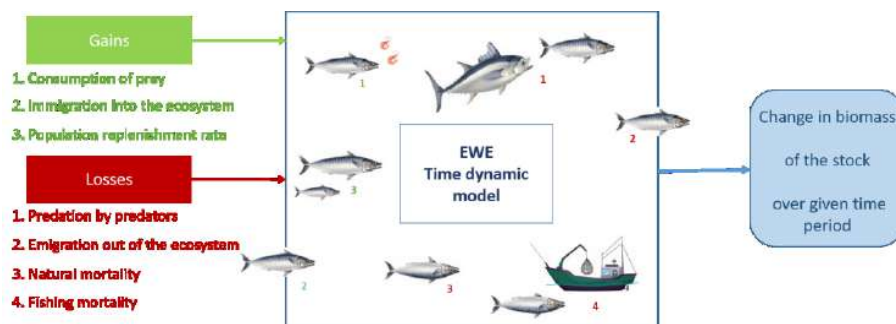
Gains

1. Consumption of prey
2. Immigration into the ecosystem
3. Population replenishment rate

Losses

1. Predation by predators
2. Emigration out of the ecosystem
3. Natural mortality
4. Fishing mortality

1
1
2
3
EWE
Time dynamic
model
2
3
4

Change in biomass
of the stock
over given time
period